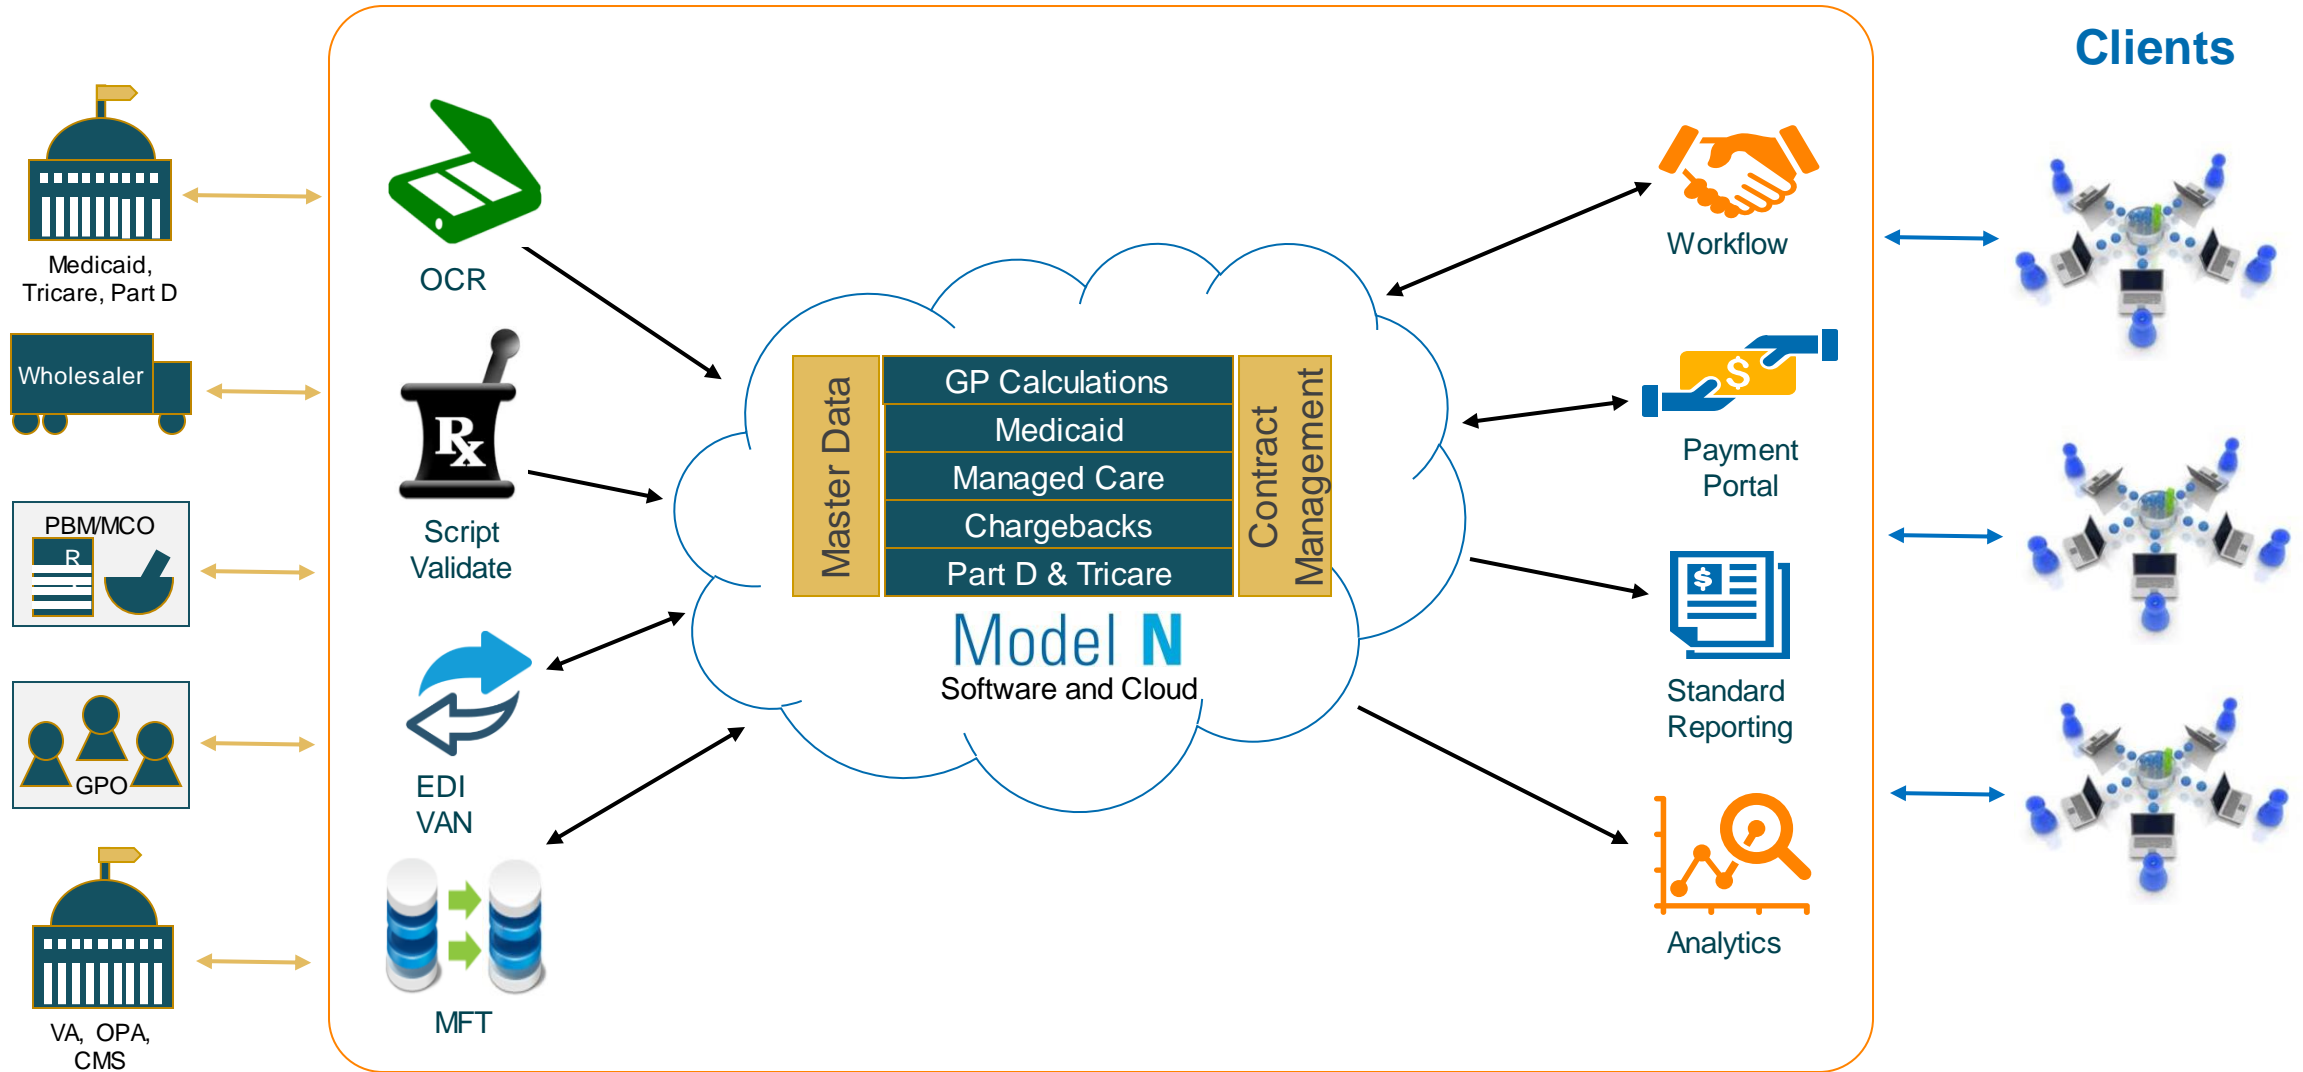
Clients

Medicaid, Tricare, Part D

Wholesaler

PBM/MCO

R

GPO

VA, OPA, CMS

OCR

Script Validate

EDI VAN

MFT

Master Data

GP Calculations
Medicaid
Managed Care
Chargebacks
Part D & Tricare

Contract Management

Model N
Software and Cloud

Workflow

$

Payment Portal

$

Standard Reporting

Analytics